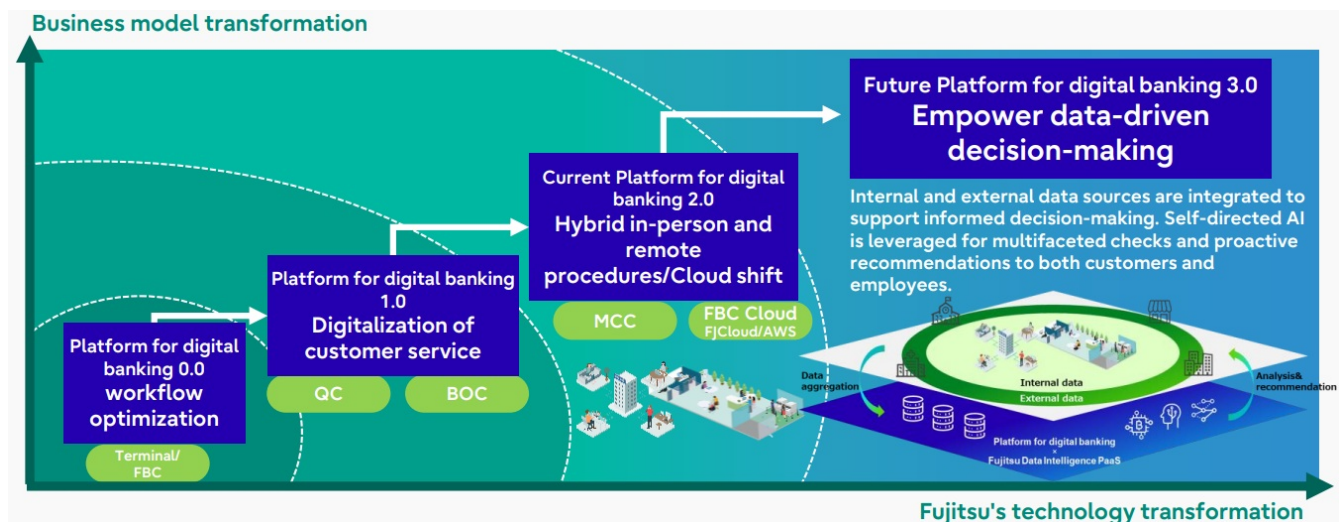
Business model transformation

Future Platform for digital banking 3.0
Empower data-driven decision-making

Internal and external data sources are integrated to support informed decision-making. Self-directed AI is leveraged for multifaceted checks and proactive recommendations to both customers and employees.

Current Platform for digital banking 2.0
Hybrid in-person and remote procedures/Cloud shift

MCC

FBC Cloud
FJCloud/AWS

Platform for digital banking 1.0
Digitalization of customer service

QC

BOC

Platform for digital banking 0.0
workflow optimization

Terminal/
FBC

Data aggregation

Internal data

External data

Analysis& recommendation

Platform for digital banking
×
Fujitsu Data Intelligence PaaS

Fujitsu's technology transformation